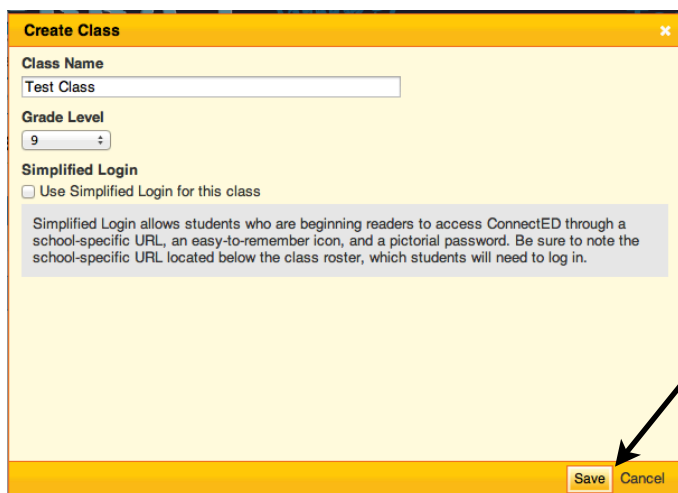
Create Class

Class Name

Test Class

Grade Level

9

Simplified Login

Use Simplified Login for this class

Simplified Login allows students who are beginning readers to access ConnectED through a school-specific URL, an easy-to-remember icon, and a pictorial password. Be sure to note the school-specific URL located below the class roster, which students will need to log in.

Save Cancel